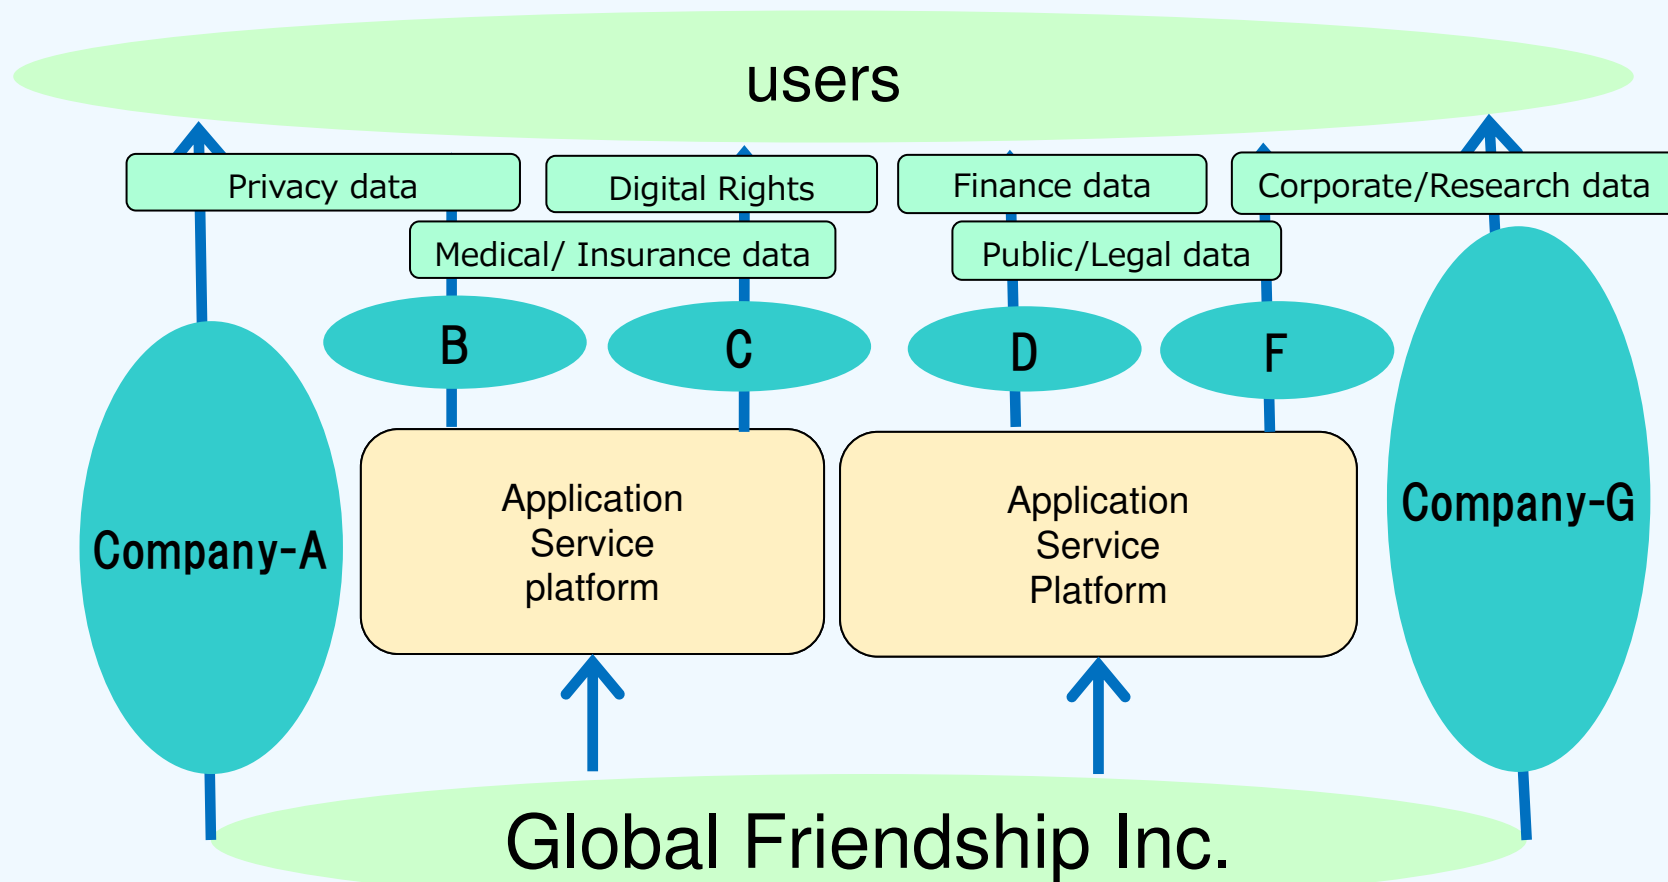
users

Privacy data

Digital Rights

Finance data

Corporate/Research data

Medical/ Insurance data

Public/Legal data

B

C

D

F

Company-A

Application Service platform

Application Service Platform

Company-G

Global Friendship Inc.